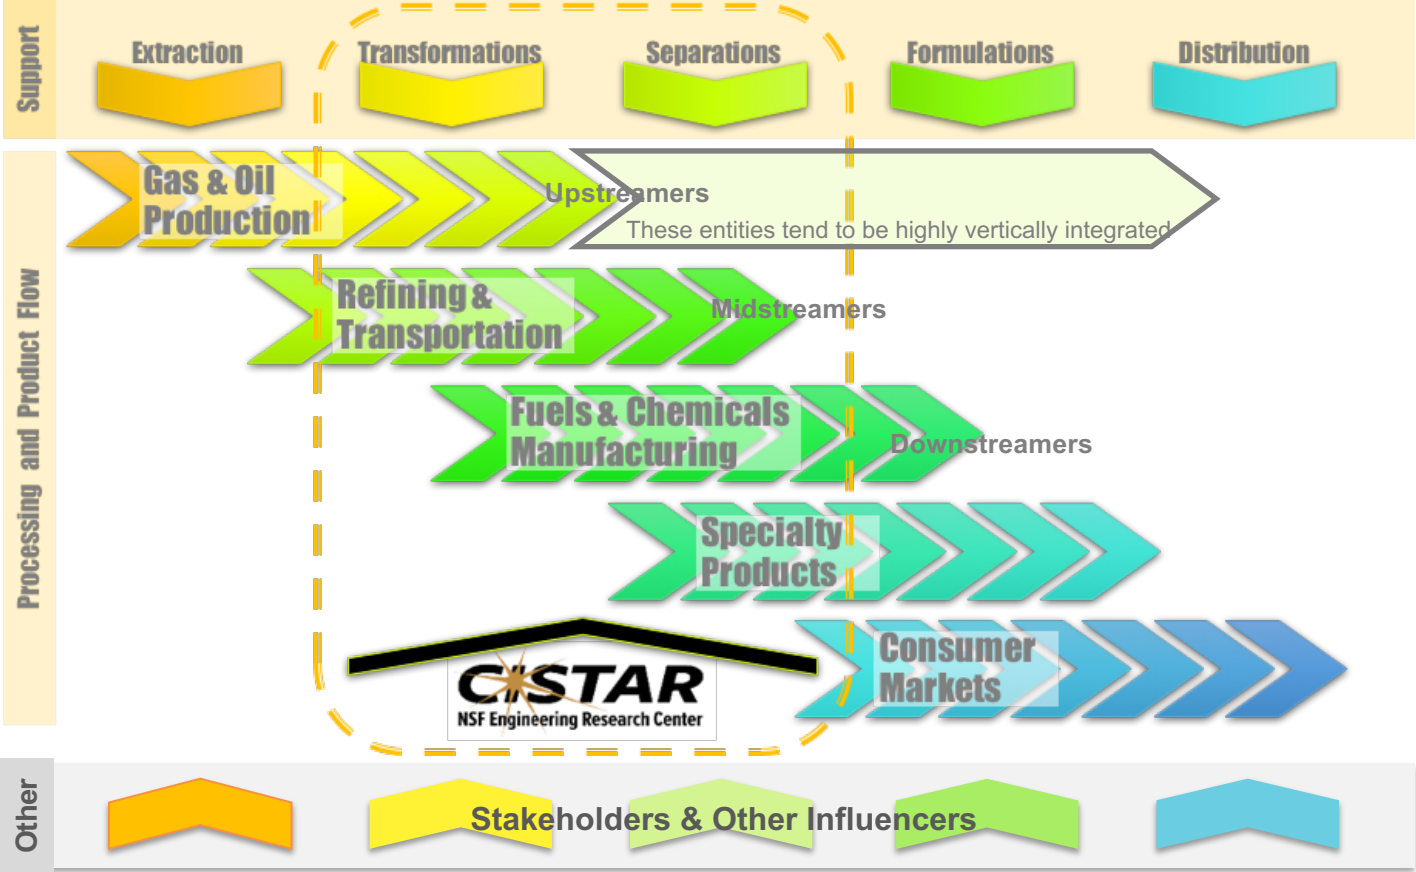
Support

Extraction

Transformations

Separations

Formulations

Distribution

Processing and Product Flow

Gas & Oil Production

Upstreamers

These entities tend to be highly vertically integrated

Refining & Transportation

Midstreamers

Fuels & Chemicals Manufacturing

Downstreamers

Specialty Products

Consumer Markets

CISTAR
NSF Engineering Research Center

Other

Stakeholders & Other Influencers